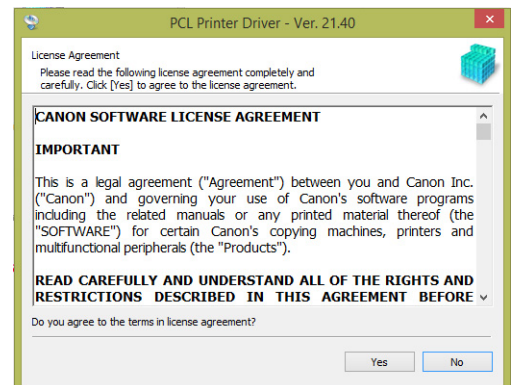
PCL Printer Driver - Ver. 21.40

License Agreement

Please read the following license agreement completely and carefully. Click [Yes] to agree to the license agreement.

CANON SOFTWARE LICENSE AGREEMENT

IMPORTANT

This is a legal agreement ("Agreement") between you and Canon Inc. ("Canon") and governing your use of Canon's software programs including the related manuals or any printed material thereof (the "SOFTWARE") for certain Canon's copying machines, printers and multifunctional peripherals (the "Products").

READ CAREFULLY AND UNDERSTAND ALL OF THE RIGHTS AND RESTRICTIONS DESCRIBED IN THIS AGREEMENT BEFORE

Do you agree to the terms in license agreement?

Yes

No